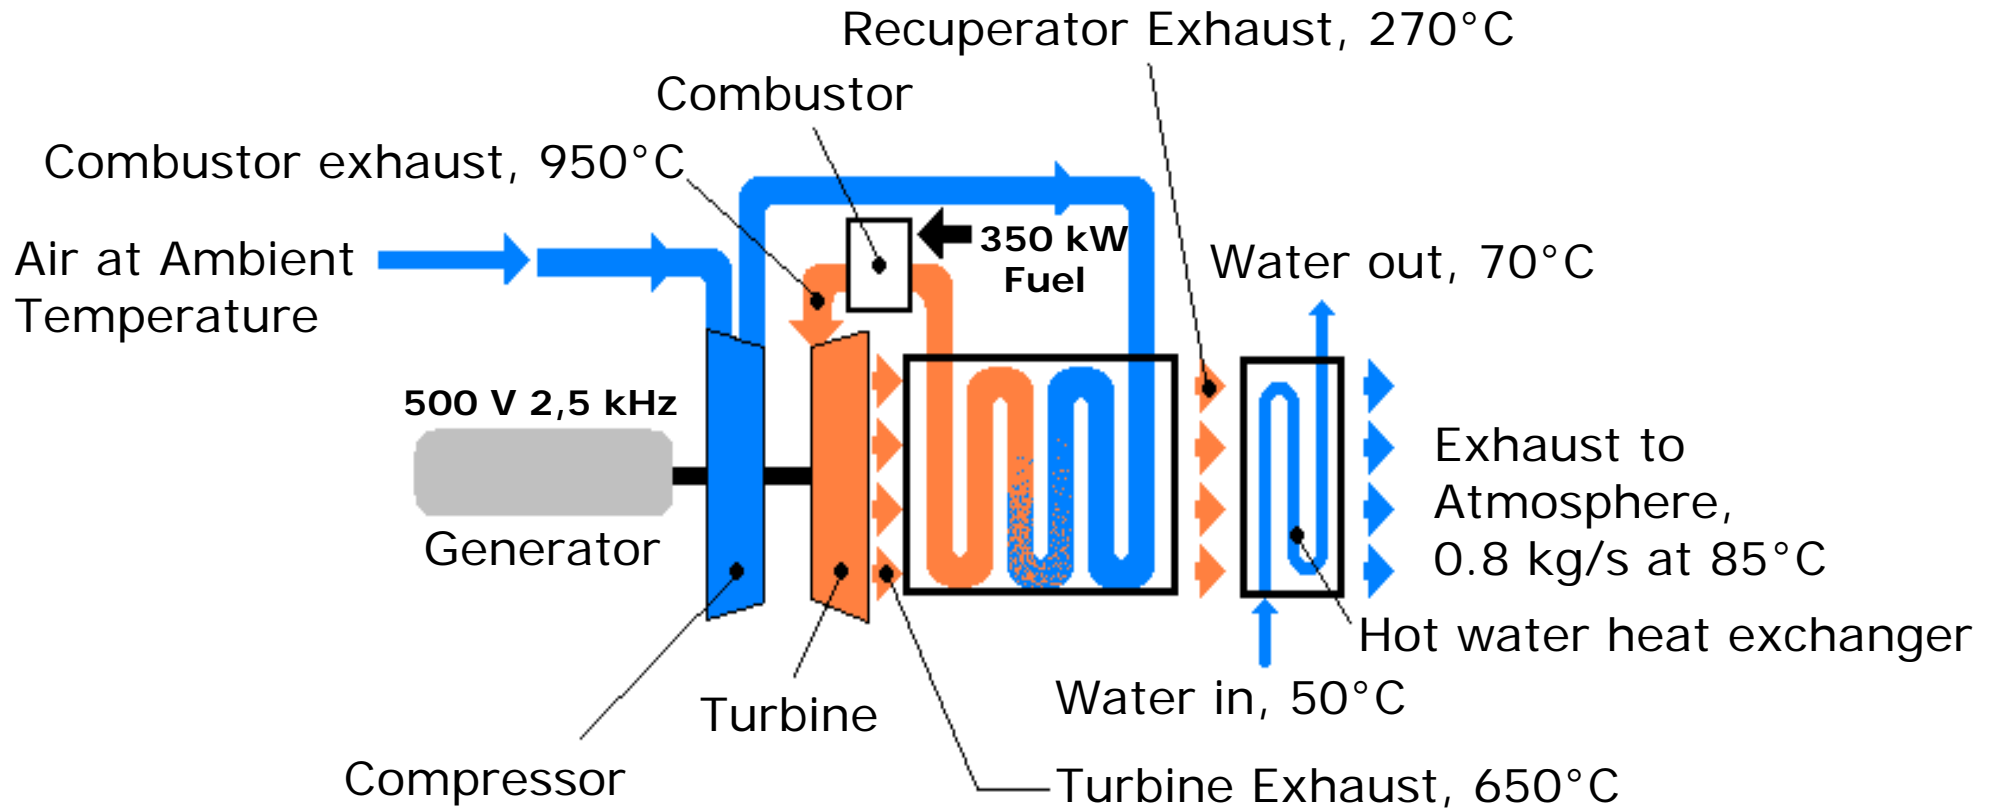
Recuperator Exhaust, 270°C

Combustor

Combustor exhaust, 950°C

350 kW Fuel

Air at Ambient Temperature

Water out, 70°C

500 V 2,5 kHz

Exhaust to Atmosphere, 0.8 kg/s at 85°C

Generator

Hot water heat exchanger

Water in, 50°C

Turbine

Compressor

Turbine Exhaust, 650°C